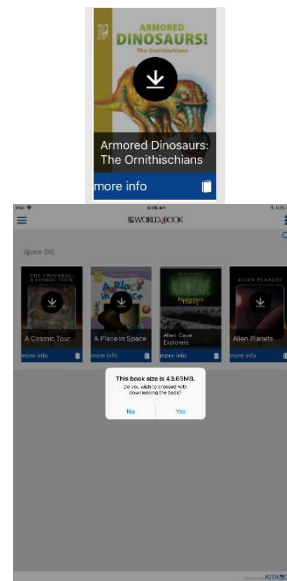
ARMORED DINOSAURS!
The Ornithischians

Armored Dinosaurs: The Ornithischians

more info

iPad
9:46 AM
WORLD BOOK

Space (18)

THE UNIVERSE: A COSMIC TOUR

A Cosmic Tour
more info

A Place in Space
A Place in Space
more info

Alien Cave Explorers
more info

ALIEN PLANETS
Alien Planets
more info

This book size is 43.65MB.
Do you wish to proceed with downloading the book?
No
Yes

KITAB